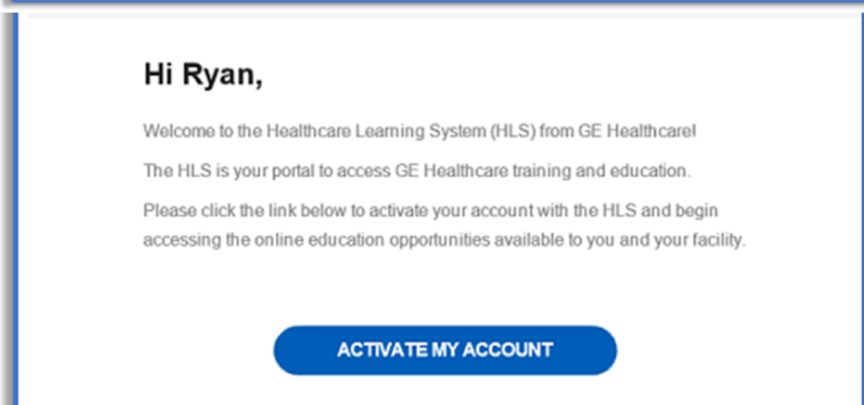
Hi Ryan,

Welcome to the Healthcare Learning System (HLS) from GE Healthcare!

The HLS is your portal to access GE Healthcare training and education.

Please click the link below to activate your account with the HLS and begin accessing the online education opportunities available to you and your facility.

ACTIVATE MY ACCOUNT